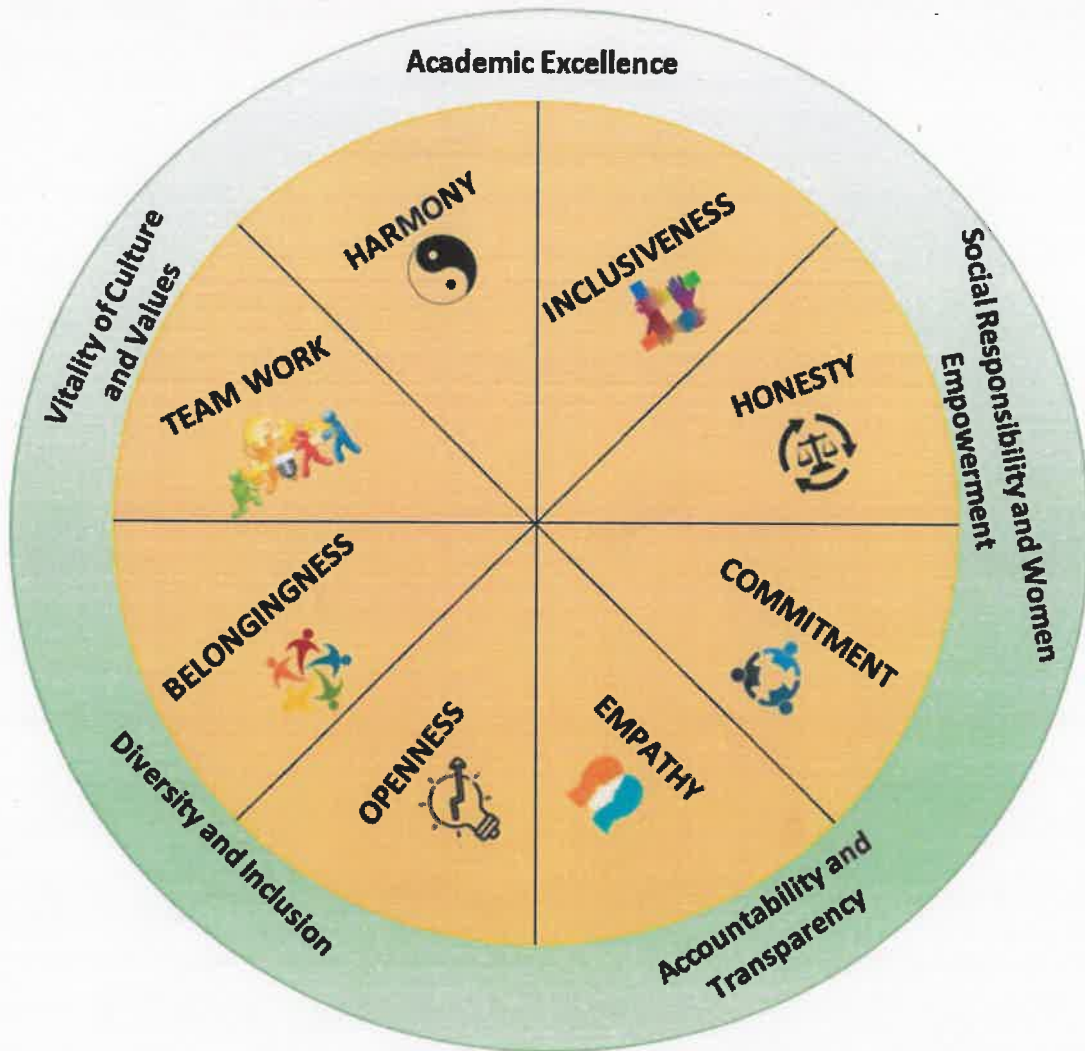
Academic Excellence

Social Responsibility and Women Empowerment

Accountability and Transparency

Diversity and Inclusion

Vitality of Culture and Values

HARMONY

INCLUSIVENESS

HONESTY

COMMITMENT

EMPATHY

OPENNESS

BELONGINGNESS

TEAM WORK